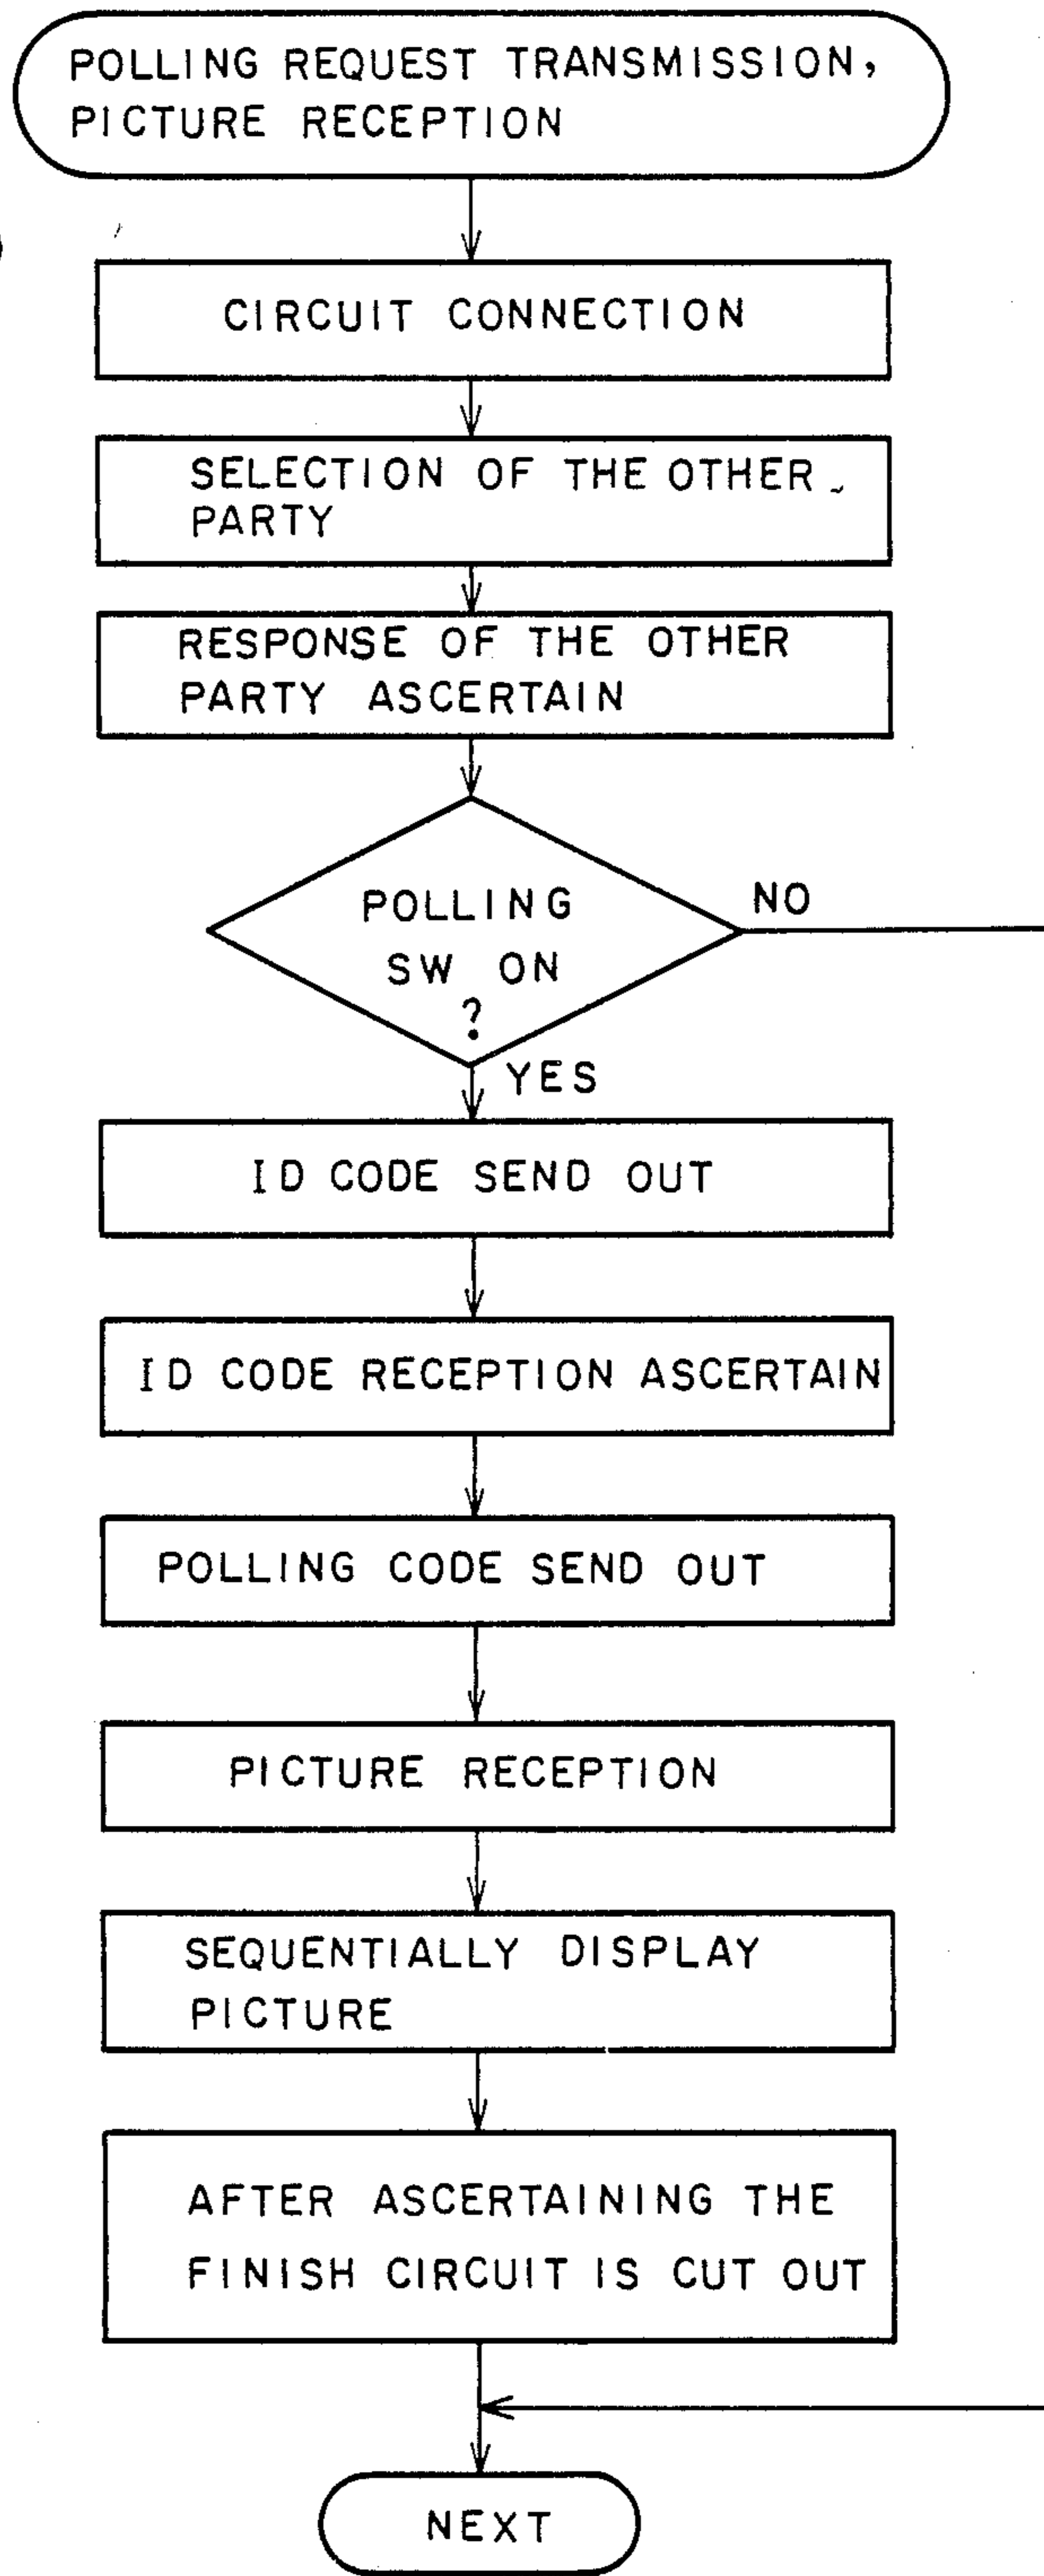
POLLING REQUEST TRANSMISSION, PICTURE RECEPTION

CIRCUIT CONNECTION

SELECTION OF THE OTHER PARTY

RESPONSE OF THE OTHER PARTY ASCERTAIN

POLLING SW ON ?

NO

YES

ID CODE SEND OUT

ID CODE RECEPTION ASCERTAIN

POLLING CODE SEND OUT

PICTURE RECEPTION

SEQUENTIALLY DISPLAY PICTURE

AFTER ASCERTAINING THE FINISH CIRCUIT IS CUT OUT

NEXT